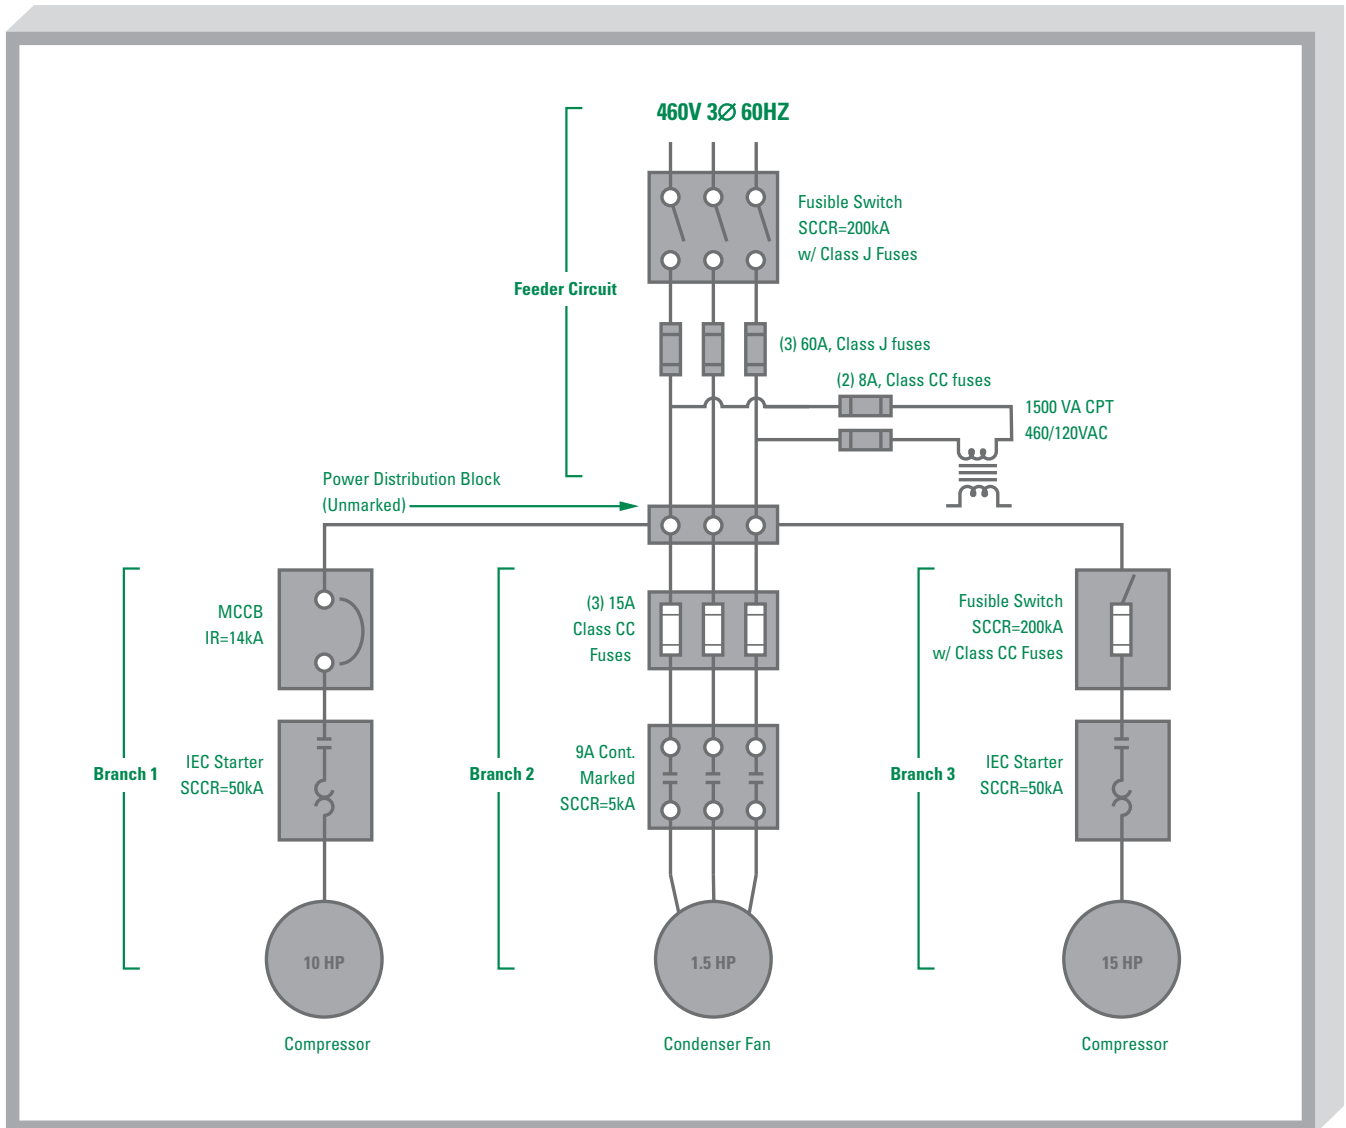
460V 3∅ 60HZ

Feeder Circuit

Fusible Switch
SCCR=200kA
w/ Class J Fuses

(3) 60A, Class J fuses

(2) 8A, Class CC fuses

1500 VA CPT
460/120VAC

Power Distribution Block
(Unmarked)

MCCB
IR=14kA

IEC Starter
SCCR=50kA

Branch 1

10 HP

Compressor

(3) 15A
Class CC
Fuses

9A Cont.
Marked
SCCR=5kA

Branch 2

1.5 HP

Condenser Fan

Fusible Switch
SCCR=200kA
w/ Class CC Fuses

IEC Starter
SCCR=50kA

Branch 3

15 HP

Compressor